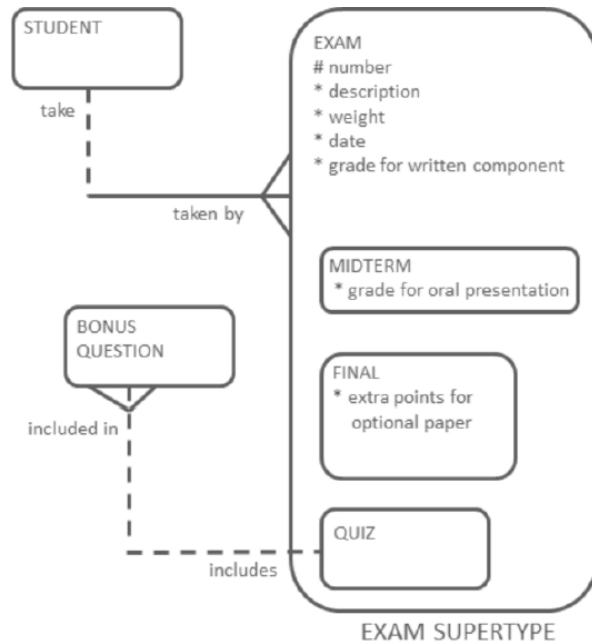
STUDENT

take

taken by

EXAM
# number
* description
* weight
* date
* grade for written component

MIDTERM
* grade for oral presentation

BONUS QUESTION

included in

FINAL
* extra points for optional paper

QUIZ

includes

EXAM SUPERTYPE